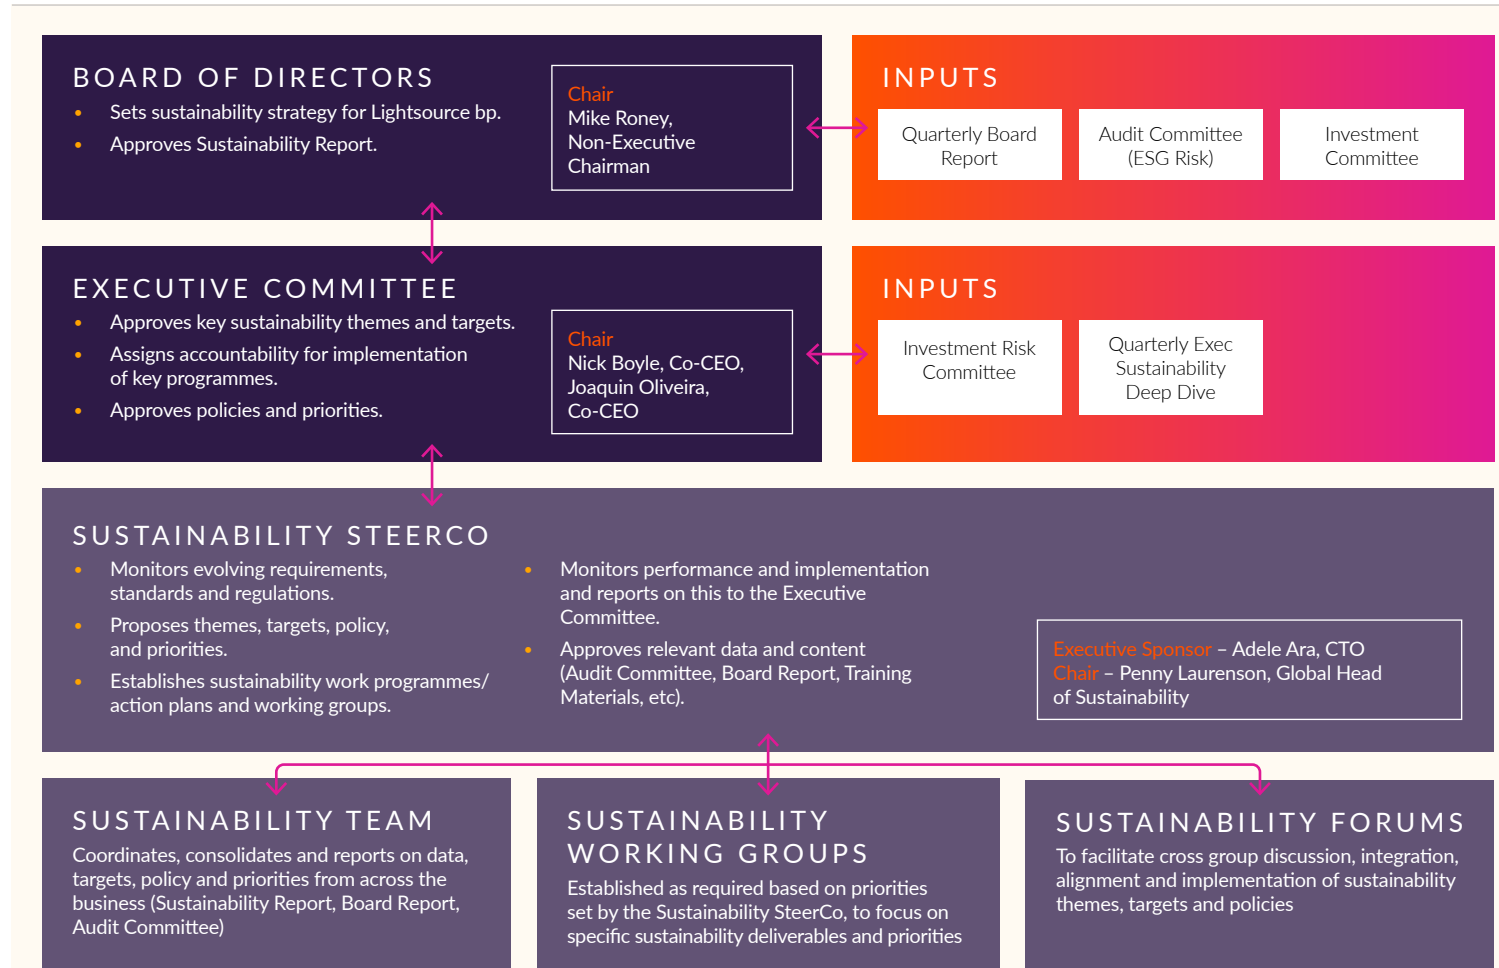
BOARD OF DIRECTORS

- Sets sustainability strategy for Lightsource bp.
- Approves Sustainability Report.

Chair
Mike Roney, Non-Executive Chairman

INPUTS

Quarterly Board Report

Audit Committee (ESG Risk)

Investment Committee

EXECUTIVE COMMITTEE

- Approves key sustainability themes and targets.
- Assigns accountability for implementation of key programmes.
- Approves policies and priorities.

Chair
Nick Boyle, Co-CEO, Joaquin Oliveira, Co-CEO

INPUTS

Investment Risk Committee

Quarterly Exec Sustainability Deep Dive

SUSTAINABILITY STEERCO

- Monitors evolving requirements, standards and regulations.
- Proposes themes, targets, policy, and priorities.
- Establishes sustainability work programmes/ action plans and working groups.

- Monitors performance and implementation and reports on this to the Executive Committee.
- Approves relevant data and content (Audit Committee, Board Report, Training Materials, etc).

Executive Sponsor – Adele Ara, CTO
Chair – Penny Laurenson, Global Head of Sustainability

SUSTAINABILITY TEAM

Coordinates, consolidates and reports on data, targets, policy and priorities from across the business (Sustainability Report, Board Report, Audit Committee)

SUSTAINABILITY WORKING GROUPS

Established as required based on priorities set by the Sustainability SteerCo, to focus on specific sustainability deliverables and priorities

SUSTAINABILITY FORUMS

To facilitate cross group discussion, integration, alignment and implementation of sustainability themes, targets and policies